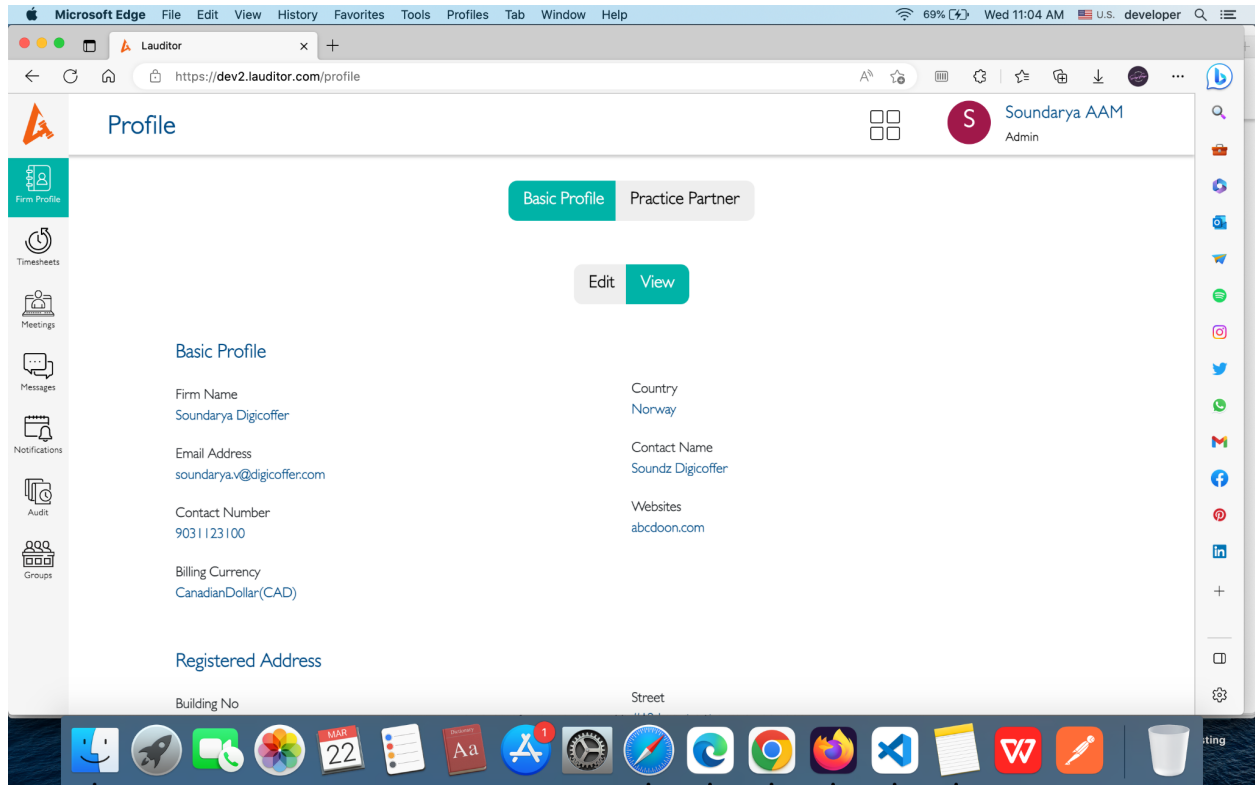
Microsoft Edge File Edit View History Favorites Tools Profiles Tab Window Help
69% Wed 11:04 AM U.S. developer

Lauditor

https://dev2.lauditor.com/profile

Profile

S Soundarya AAM
Admin

Firm Profile
Timesheets
Meetings
Messages
Notifications
Audit
Groups

Basic Profile Practice Partner

Edit View

Basic Profile

Firm Name
Soundarya Digicoffer

Email Address
soundarya.v@digicoffer.com

Contact Number
9031123100

Billing Currency
CanadianDollar(CAD)

Country
Norway

Contact Name
Soundz Digicoffer

Websites
abcdoon.com

Registered Address

Building No

Street
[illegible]

MAR
22
Aa
1
ting